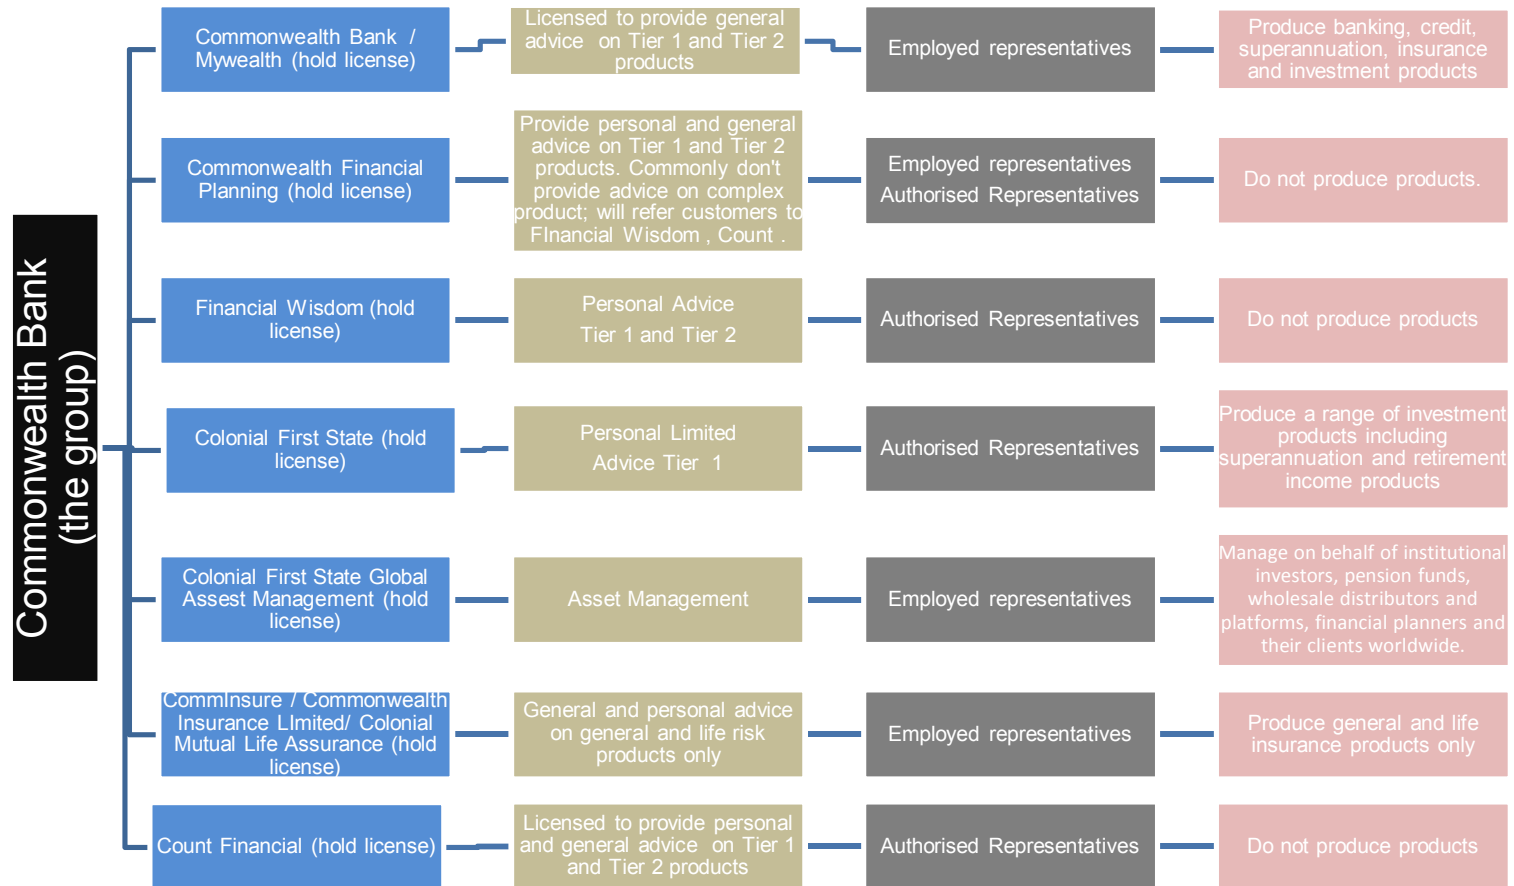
Commonwealth Bank (the group)

Commonwealth Bank / Mywealth (hold license)

Licensed to provide general advice on Tier 1 and Tier 2 products

Employed representatives

Produce banking, credit, superannuation, insurance and investment products

Commonwealth Financial Planning (hold license)

Provide personal and general advice on Tier 1 and Tier 2 products. Commonly don't provide advice on complex product; will refer customers to FInancial Wisdom , Count .

Employed representatives
Authorised Representatives

Do not produce products.

Financial Wisdom (hold license)

Personal Advice
Tier 1 and Tier 2

Authorised Representatives

Do not produce products

Colonial First State (hold license)

Personal Limited Advice Tier 1

Authorised Representatives

Produce a range of investment products including superannuation and retirement income products

Colonial First State Global Assest Management (hold license)

Asset Management

Employed representatives

Manage on behalf of institutional investors, pension funds, wholesale distributors and platforms, financial planners and their clients worldwide.

CommInsure / Commonwealth Insurance LImited/ Colonial Mutual Life Assurance (hold license)

General and personal advice on general and life risk products only

Employed representatives

Produce general and life insurance products only

Count Financial (hold license)

Licensed to provide personal and general advice on Tier 1 and Tier 2 products

Authorised Representatives

Do not produce products